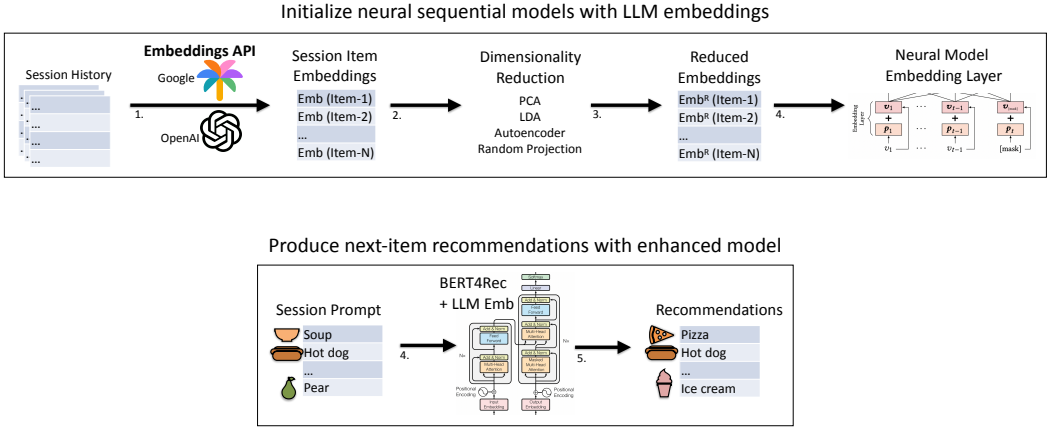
Initialize neural sequential models with LLM embeddings

Session History

...

...

...

Embeddings API

Google

1.

OpenAI

Session Item Embeddings

Emb (Item-1)

Emb (Item-2)

...

Emb (Item-N)

2.

Dimensionality Reduction

PCA

LDA

Autoencoder

Random Projection

3.

Reduced Embeddings

Emb$^R$ (Item-1)

Emb$^R$ (Item-2)

...

Emb$^R$ (Item-N)

4.

Neural Model Embedding Layer

Embedding Layer

$v_1$ + $p_1$ $v_1$

... $v_{t-1}$ + $p_{t-1}$ $v_{t-1}$

$v_{[mask]}$ + $p_t$ [mask]

Produce next-item recommendations with enhanced model

Session Prompt

Soup

Hot dog

...

Pear

4.

BERT4Rec + LLM Emb

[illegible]

5.

Recommendations

Pizza

Hot dog

...

Ice cream